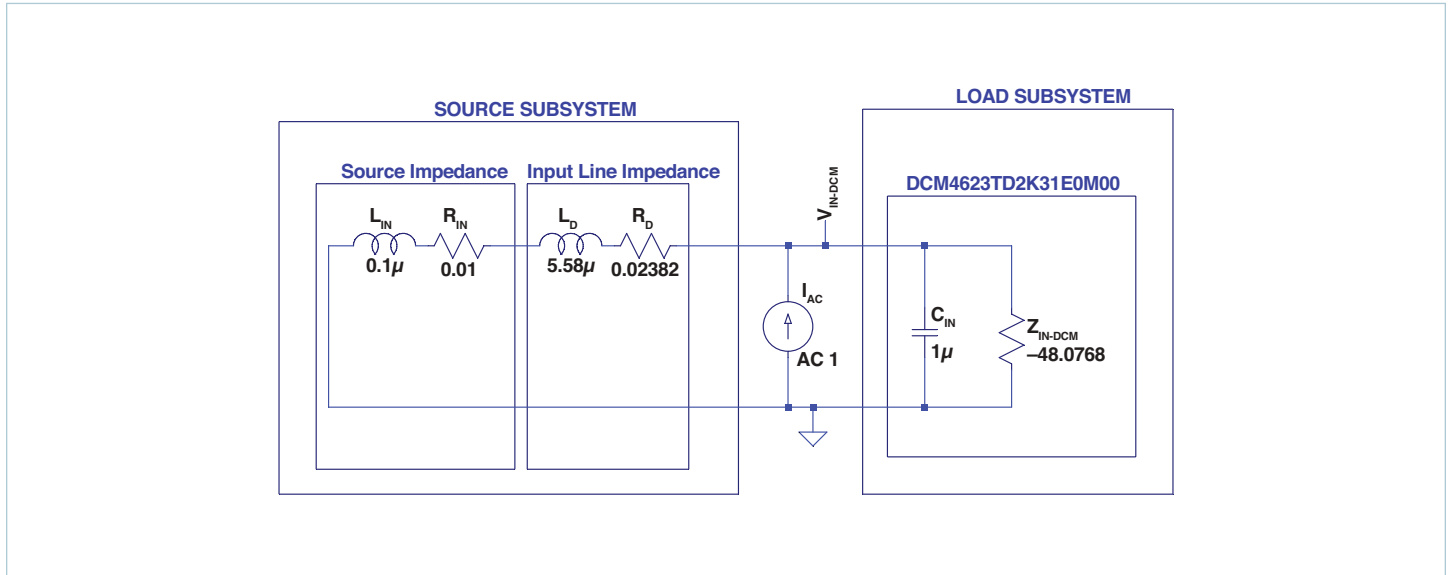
SOURCE SUBSYSTEM

LOAD SUBSYSTEM

Source Impedance

Input Line Impedance

$V_{IN\text{-}DCM}$

DCM4623TD2K31E0M00

$L_{IN}$
$0.1\mu$

$R_{IN}$
0.01

$L_D$
$5.58\mu$

$R_D$
0.02382

$I_{AC}$
AC 1

$C_{IN}$
$1\mu$

$Z_{IN\text{-}DCM}$
–48.0768